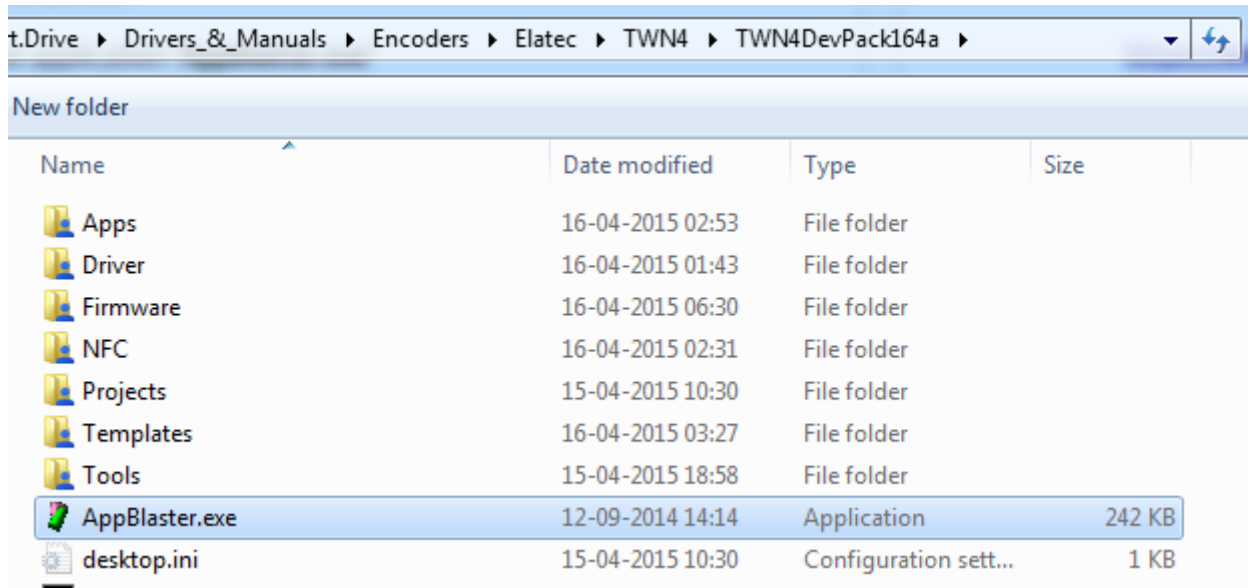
t.Drive ▸ Drivers_&_Manuals ▸ Encoders ▸ Elatec ▸ TWN4 ▸ TWN4DevPack164a ▸

New folder

| Name | Date modified | Type | Size |
|---|---|---|---|
| Apps | 16-04-2015 02:53 | File folder | |
| Driver | 16-04-2015 01:43 | File folder | |
| Firmware | 16-04-2015 06:30 | File folder | |
| NFC | 16-04-2015 02:31 | File folder | |
| Projects | 15-04-2015 10:30 | File folder | |
| Templates | 16-04-2015 03:27 | File folder | |
| Tools | 15-04-2015 18:58 | File folder | |
| AppBlaster.exe | 12-09-2014 14:14 | Application | 242 KB |
| desktop.ini | 15-04-2015 10:30 | Configuration sett... | 1 KB |